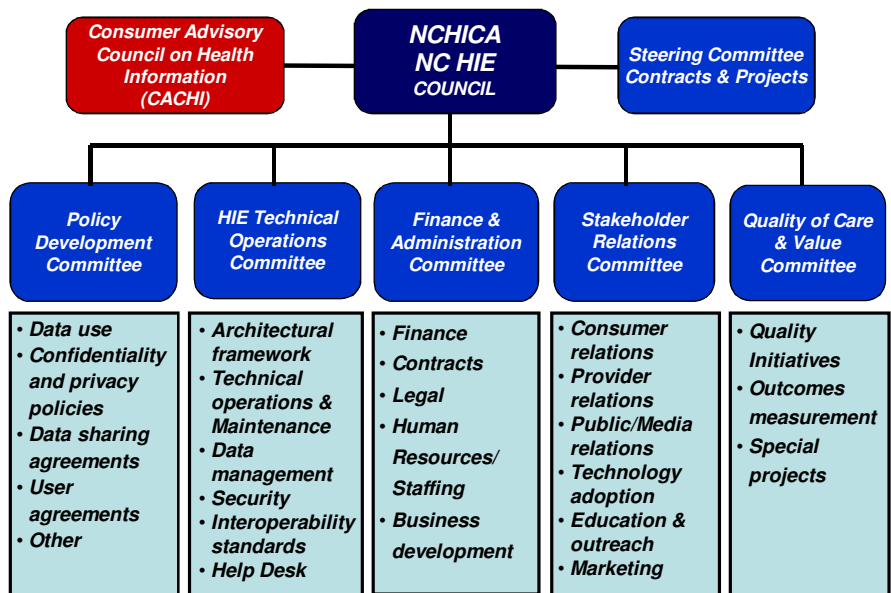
Consumer Advisory Council on Health Information (CACHI)

NCHICA NC HIE COUNCIL

Steering Committee Contracts & Projects

Policy Development Committee

HIE Technical Operations Committee

Finance & Administration Committee

Stakeholder Relations Committee

Quality of Care & Value Committee

• Data use
• Confidentiality and privacy policies
• Data sharing agreements
• User agreements
• Other

• Architectural framework
• Technical operations & Maintenance
• Data management
• Security
• Interoperability standards
• Help Desk

• Finance
• Contracts
• Legal
• Human Resources/ Staffing
• Business development

• Consumer relations
• Provider relations
• Public/Media relations
• Technology adoption
• Education & outreach
• Marketing

• Quality Initiatives
• Outcomes measurement
• Special projects